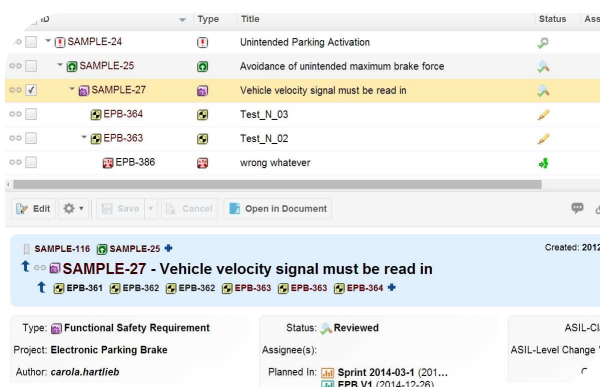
| ID | Type | Title | Status | Ass |
|---|---|---|---|---|
| SAMPLE-24 | | Unintended Parking Activation | | |
| SAMPLE-25 | | Avoidance of unintended maximum brake force | | |
| SAMPLE-27 | | Vehicle velocity signal must be read in | | |
| EPB-364 | | Test_N_03 | | |
| EPB-363 | | Test_N_02 | | |
| EPB-386 | | wrong whatever | | |

Edit | Save | Cancel | Open in Document

SAMPLE-116 SAMPLE-25 +

Created: 2012

SAMPLE-27 - Vehicle velocity signal must be read in

EPB-361 EPB-362 EPB-362 EPB-363 EPB-363 EPB-364 +

Type: Functional Safety Requirement

Project: Electronic Parking Brake

Author: carola.hartlieb

Status: Reviewed

Assignee(s):

Planned In: Sprint 2014-03-1 (201...
EPB V1 (2014-12-26)

ASIL-Cl

ASIL-Level Change